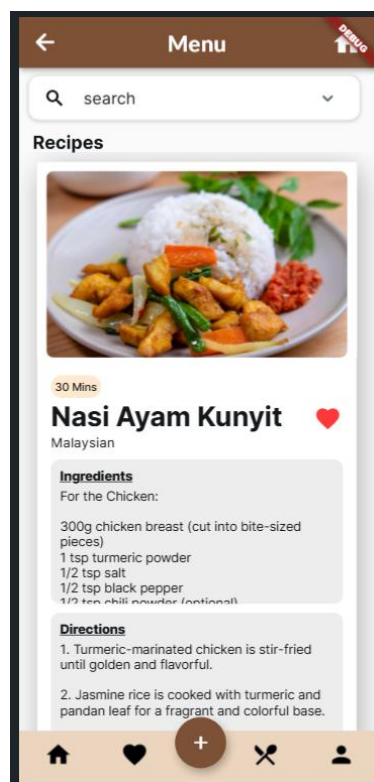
Menu

DEBUG

search

Recipes

30 Mins

Nasi Ayam Kunyit

Malaysian

Ingredients

For the Chicken:

300g chicken breast (cut into bite-sized pieces)
1 tsp turmeric powder
1/2 tsp salt
1/2 tsp black pepper
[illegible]

Directions

1. Turmeric-marinated chicken is stir-fried until golden and flavorful.

2. Jasmine rice is cooked with turmeric and pandan leaf for a fragrant and colorful base.

+